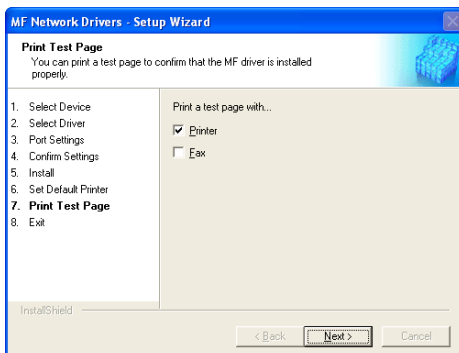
MF Network Drivers - Setup Wizard

Print Test Page
You can print a test page to confirm that the MF driver is installed properly.

1. Select Device
2. Select Driver
3. Port Settings
4. Confirm Settings
5. Install
6. Set Default Printer
7. Print Test Page
8. Exit

Print a test page with...

☑ Printer
☐ Fax

InstallShield

< Back
Next >
Cancel